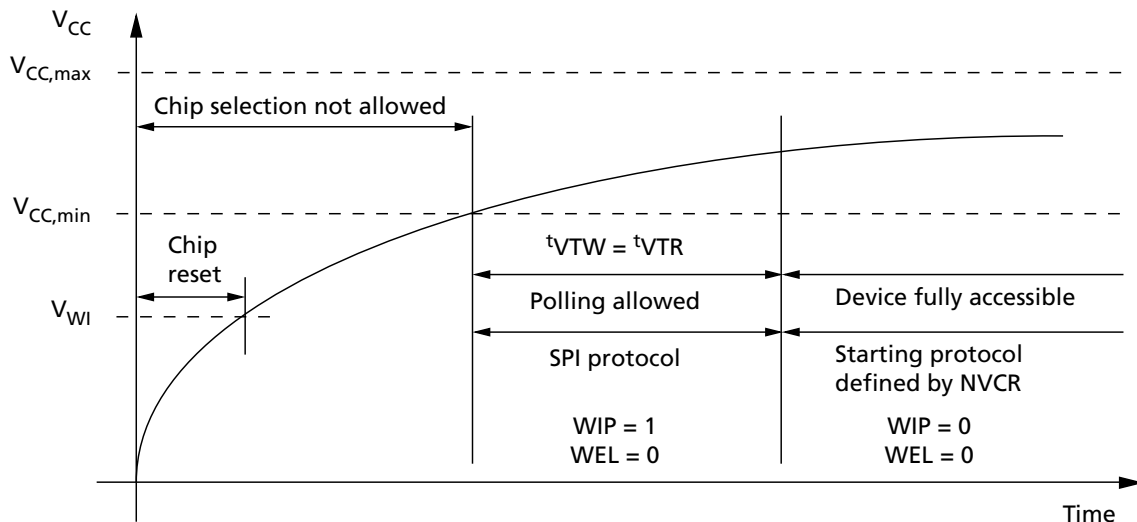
$V_{CC}$

$V_{CC,max}$

Chip selection not allowed

$V_{CC,min}$

Chip reset

$^tVTW = {}^tVTR$

$V_{WI}$

Polling allowed

Device fully accessible

SPI protocol

Starting protocol defined by NVCR

WIP = 1
WEL = 0

WIP = 0
WEL = 0

Time